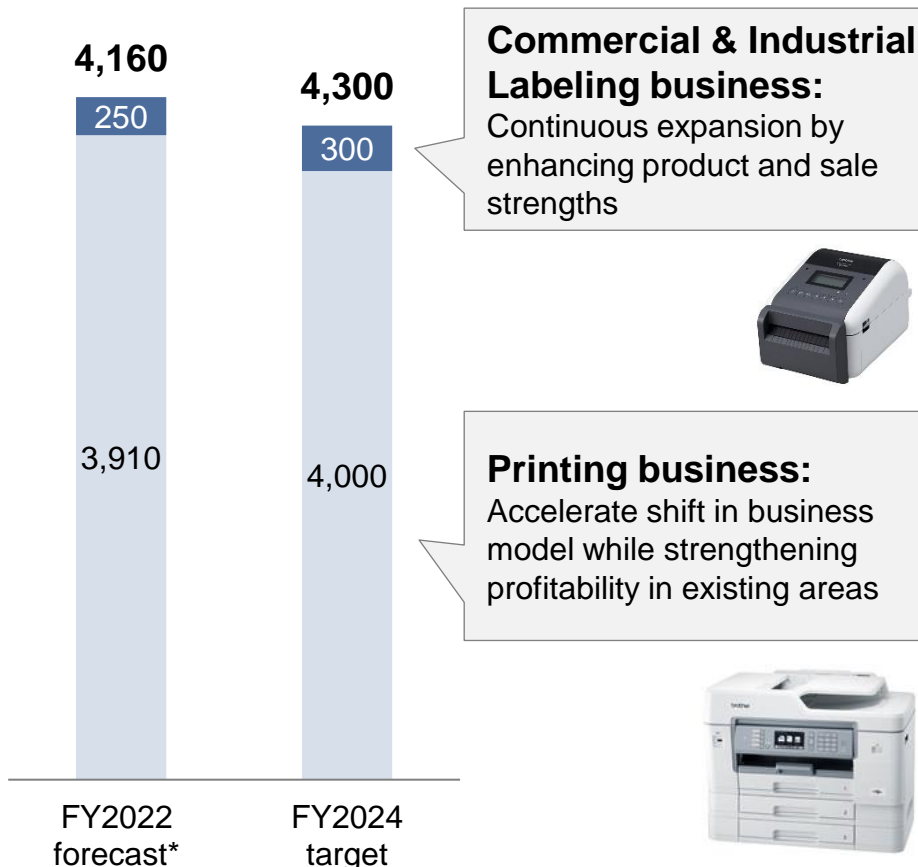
4,160

250

3,910

4,300

300

4,000

FY2022 forecast*

FY2024 target

**Commercial & Industrial Labeling business:**
Continuous expansion by enhancing product and sale strengths

**Printing business:**
Accelerate shift in business model while strengthening profitability in existing areas